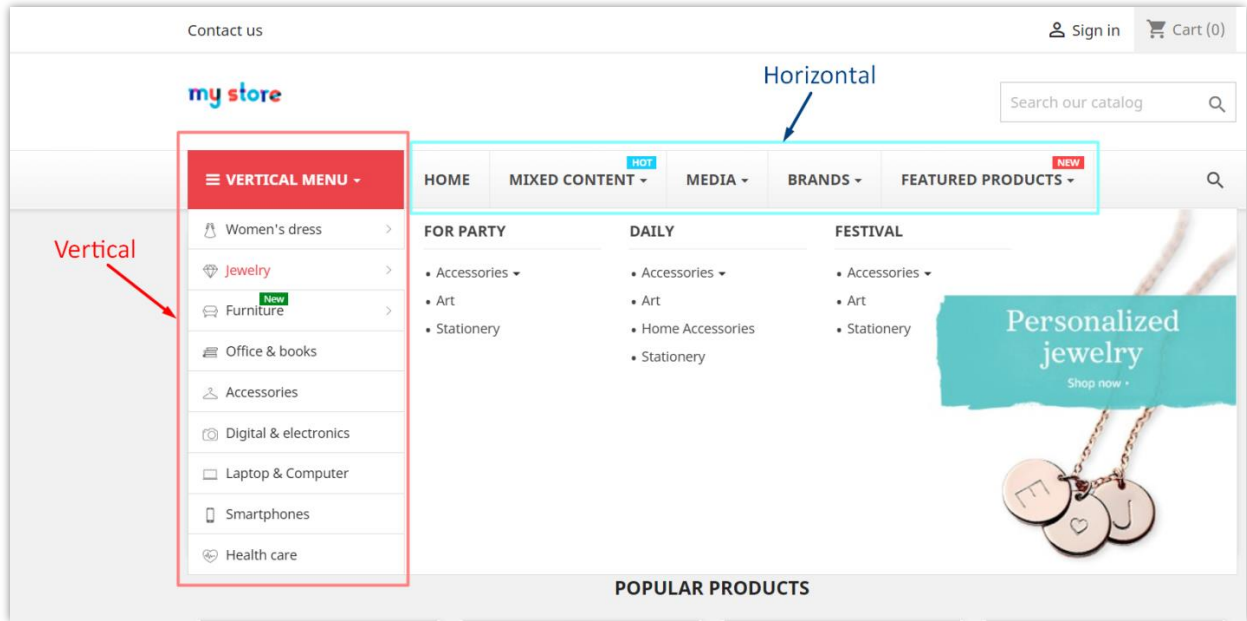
Contact us

Sign in

Cart (0)

my store

Horizontal

Search our catalog

VERTICAL MENU

HOME

HOT

MIXED CONTENT

MEDIA

BRANDS

NEW

FEATURED PRODUCTS

Vertical

Women's dress

Jewelry

New

Furniture

Office & books

Accessories

Digital & electronics

Laptop & Computer

Smartphones

Health care

FOR PARTY

• Accessories
• Art
• Stationery

DAILY

• Accessories
• Art
• Home Accessories
• Stationery

FESTIVAL

• Accessories
• Art
• Stationery

Personalized jewelry

Shop now ›

POPULAR PRODUCTS